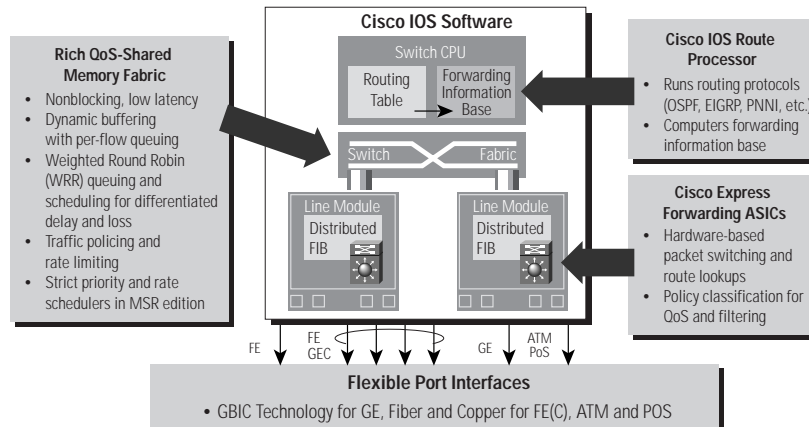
Rich QoS-Shared Memory Fabric

- Nonblocking, low latency
- Dynamic buffering with per-flow queuing
- Weighted Round Robin (WRR) queuing and scheduling for differentiated delay and loss
- Traffic policing and rate limiting
- Strict priority and rate schedulers in MSR edition

Cisco IOS Software

Switch CPU

Routing Table

Forwarding Information Base

Switch Fabric

Line Module

Distributed FIB

Line Module

Distributed FIB

Cisco IOS Route Processor

- Runs routing protocols (OSPF, EIGRP, PNNI, etc.)
- Computers forwarding information base

Cisco Express Forwarding ASICs

- Hardware-based packet switching and route lookups
- Policy classification for QoS and filtering

FE

FE GEC

GE

ATM PoS

Flexible Port Interfaces

- GBIC Technology for GE, Fiber and Copper for FE(C), ATM and POS